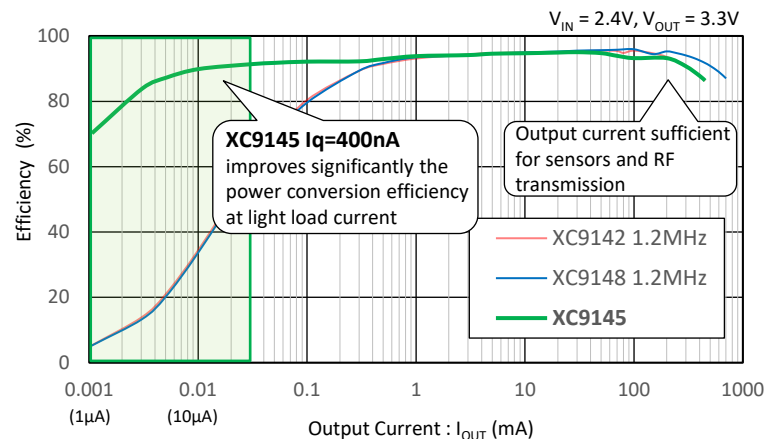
$V_{IN}$ = 2.4V, $V_{OUT}$ = 3.3V

100
80
60
40
20
0

Efficiency (%)

**XC9145 Iq=400nA**
improves significantly the power conversion efficiency at light load current

Output current sufficient for sensors and RF transmission

XC9142 1.2MHz
XC9148 1.2MHz
**XC9145**

0.001 (1μA)
0.01 (10μA)
0.1
1
10
100
1000

Output Current : $I_{OUT}$ (mA)